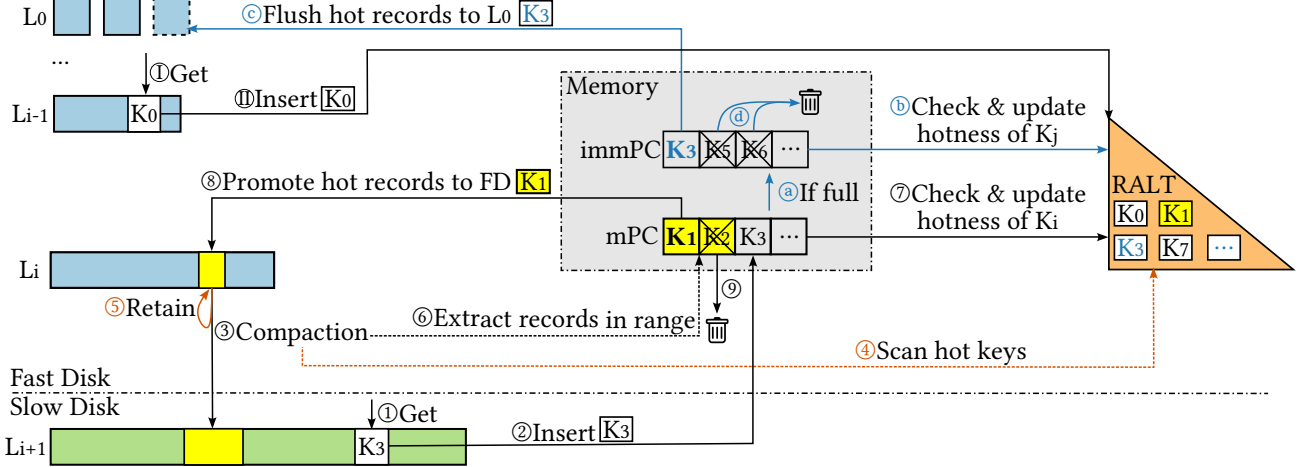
L0

...

Li-1

K0

ⓒFlush hot records to L0 K3

①Get

⑪Insert K0

Memory

ⓓ

immPC K3 K5 K6 ···

ⓑCheck & update hotness of Kj

ⓐIf full

⑧Promote hot records to FD K1

⑦Check & update hotness of Ki

RALT

K0 K1

K3 K7 ···

mPC K1 K2 K3 ···

Li

⑨

⑤Retain

③Compaction

⑥Extract records in range

④Scan hot keys

Fast Disk

Slow Disk

①Get

Li+1

K3

②Insert K3